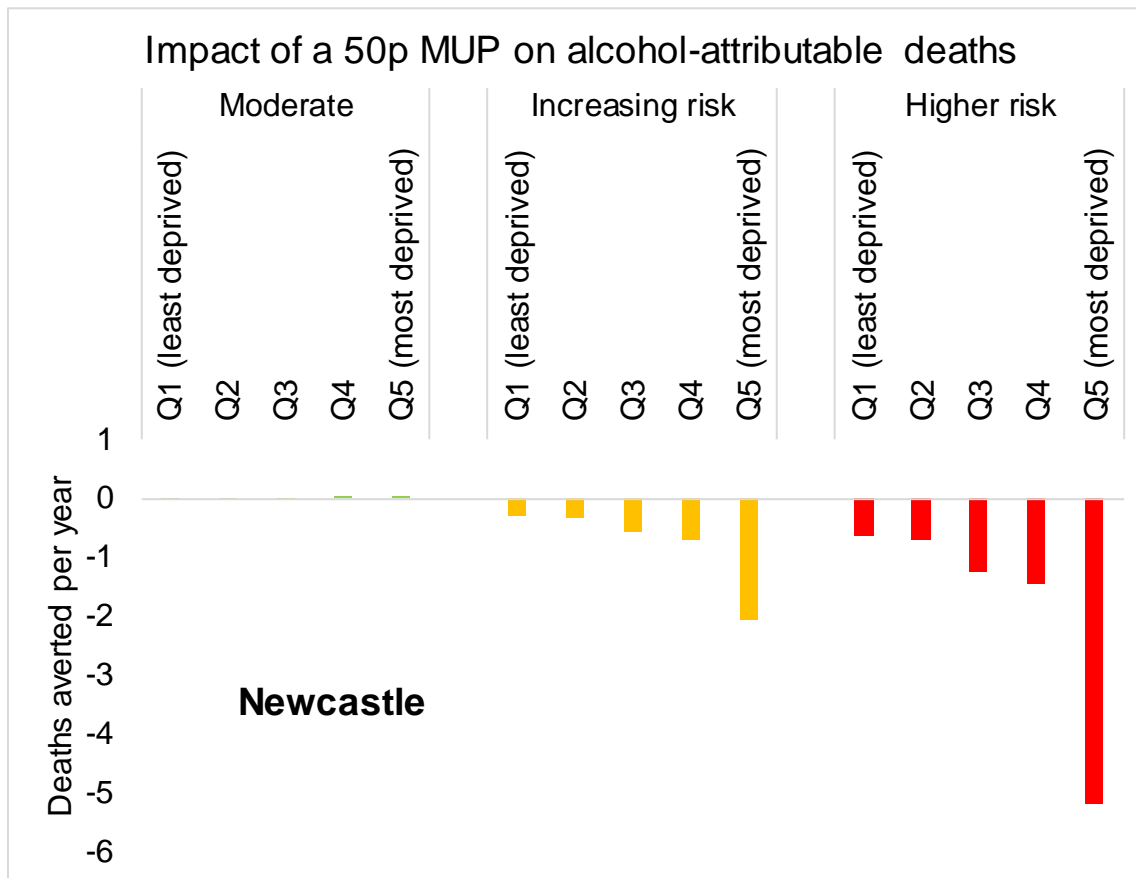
Impact of a 50p MUP on alcohol-attributable deaths

Moderate

Q1 (least deprived)
Q2
Q3
Q4
Q5 (most deprived)

Increasing risk

Q1 (least deprived)
Q2
Q3
Q4
Q5 (most deprived)

Higher risk

Q1 (least deprived)
Q2
Q3
Q4
Q5 (most deprived)

Deaths averted per year

1
0
-1
-2
-3
-4
-5
-6

Newcastle